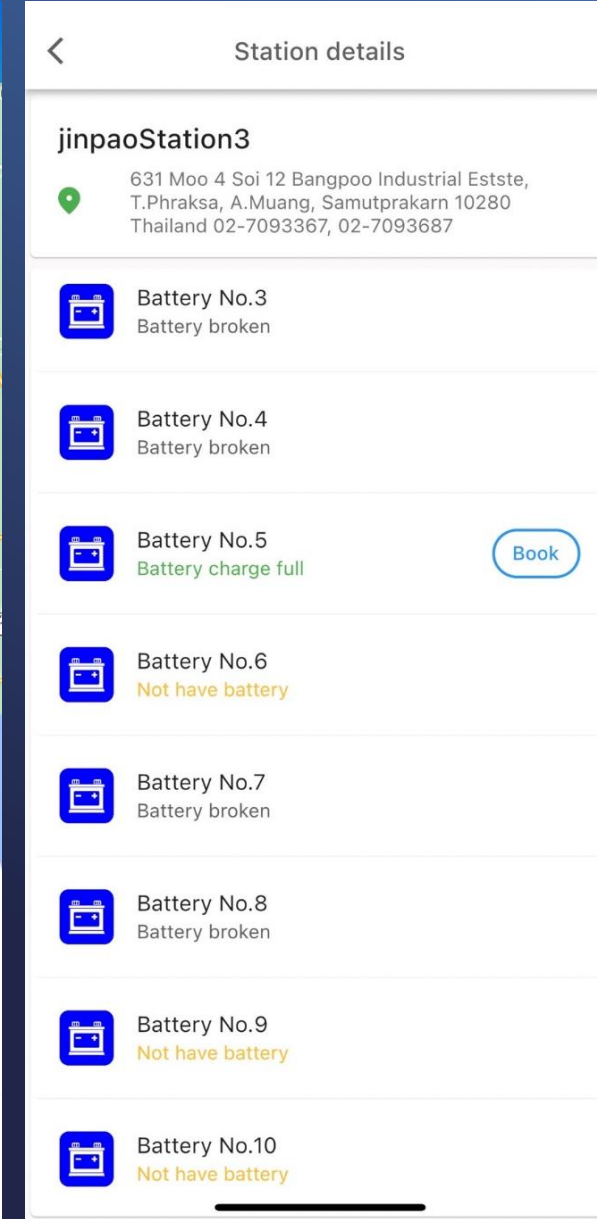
<

Station details

jinpaoStation3

631 Moo 4 Soi 12 Bangpoo Industrial Estste, T.Phraksa, A.Muang, Samutprakarn 10280 Thailand 02-7093367, 02-7093687

Battery No.3
Battery broken

Battery No.4
Battery broken

Battery No.5
Battery charge full
Book

Battery No.6
Not have battery

Battery No.7
Battery broken

Battery No.8
Battery broken

Battery No.9
Not have battery

Battery No.10
Not have battery